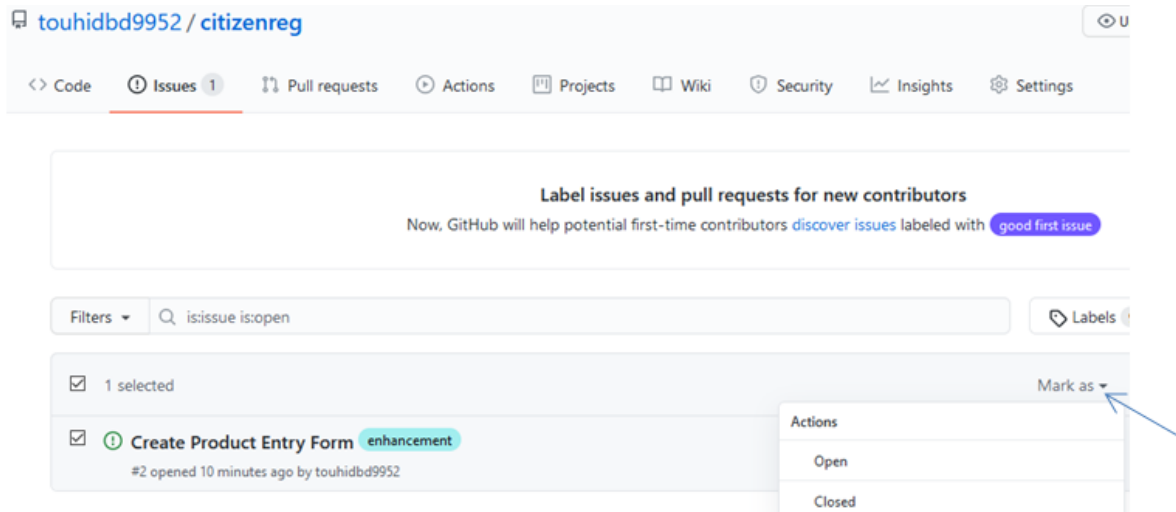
touhidbd9952 / citizenreg

U

Code Issues 1 Pull requests Actions Projects Wiki Security Insights Settings

Label issues and pull requests for new contributors

Now, GitHub will help potential first-time contributors discover issues labeled with good first issue

Filters is:issue is:open

Labels

1 selected

Mark as

Create Product Entry Form enhancement

#2 opened 10 minutes ago by touhidbd9952

Actions

Open

Closed